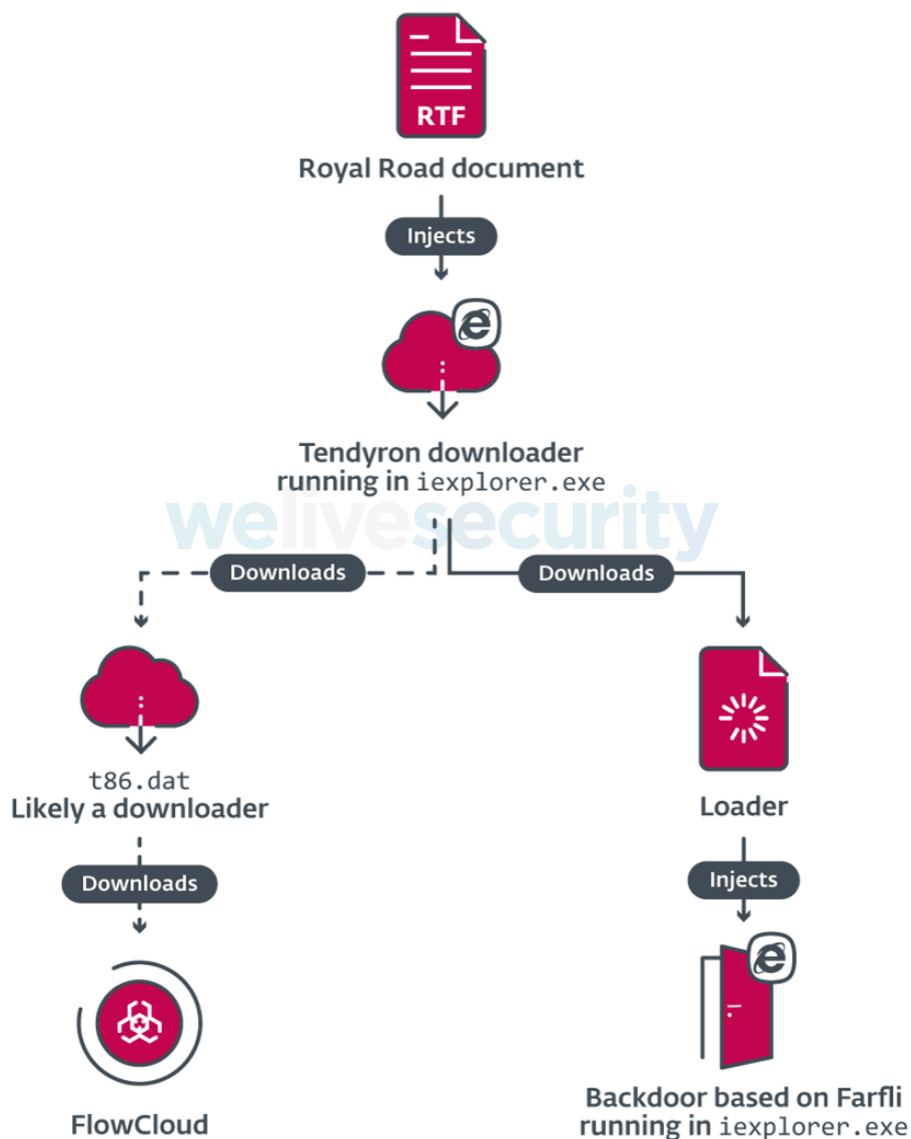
RTF

Royal Road document

Injects

Tendyron downloader running in iexplorer.exe

welivesecurity

Downloads

Downloads

t86.dat
Likely a downloader

Downloads

FlowCloud

Loader

Injects

Backdoor based on Farfli running in iexplorer.exe